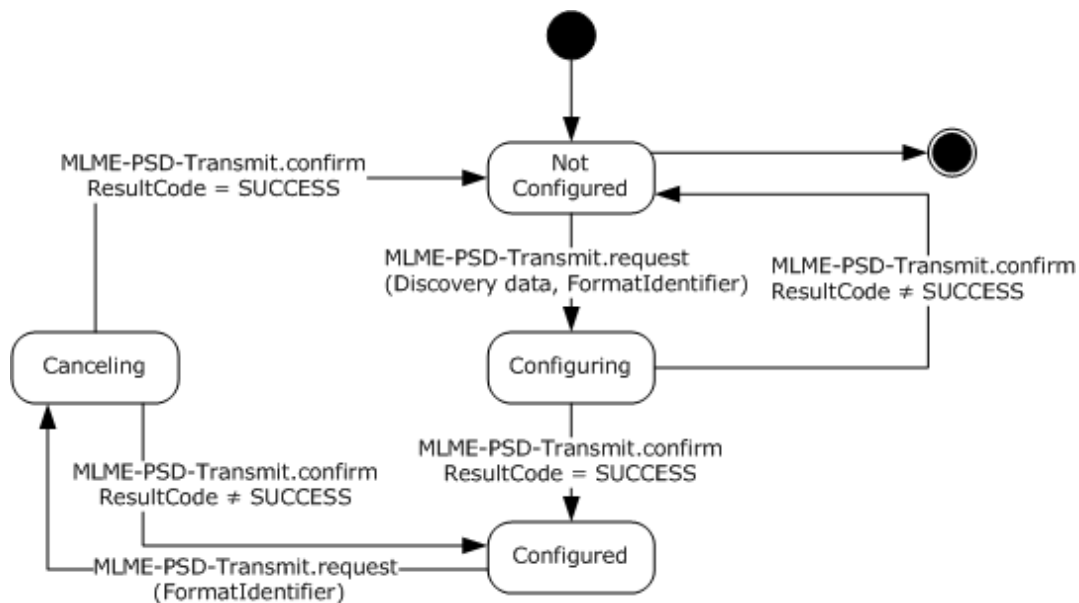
MLME-PSD-Transmit.confirm
ResultCode = SUCCESS

Not Configured

MLME-PSD-Transmit.request
(Discovery data, FormatIdentifier)

MLME-PSD-Transmit.confirm
ResultCode ≠ SUCCESS

Canceling

Configuring

MLME-PSD-Transmit.confirm
ResultCode = SUCCESS

MLME-PSD-Transmit.confirm
ResultCode ≠ SUCCESS

Configured

MLME-PSD-Transmit.request
(FormatIdentifier)